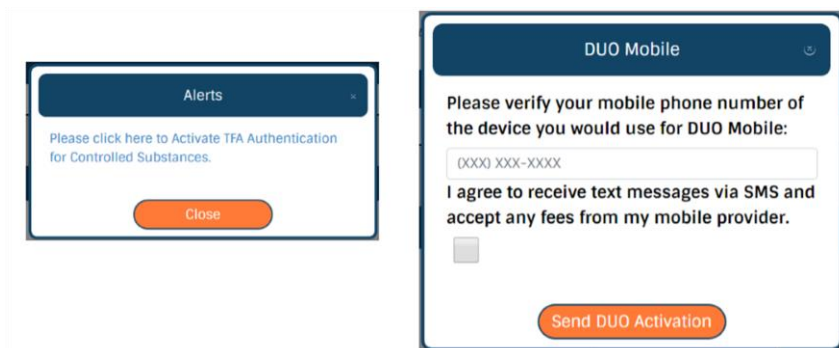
Alerts

×

Please click here to Activate TFA Authentication for Controlled Substances.

Close

DUO Mobile

Please verify your mobile phone number of the device you would use for DUO Mobile:

(XXX) XXX-XXXX

I agree to receive text messages via SMS and accept any fees from my mobile provider.

Send DUO Activation